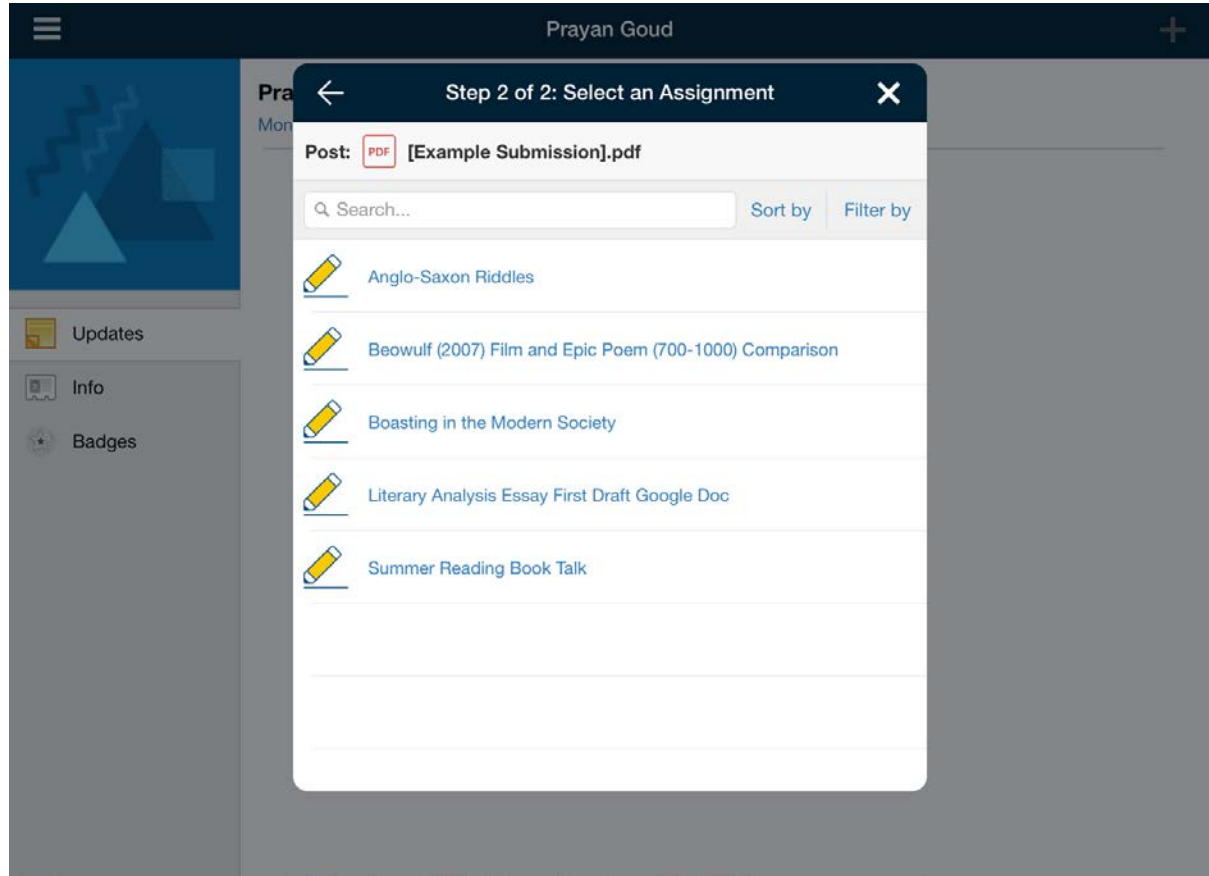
Prayan Goud

Pra
Mon

Updates
Info
Badges

Step 2 of 2: Select an Assignment

Post: PDF [Example Submission].pdf

Search...
Sort by
Filter by

Anglo-Saxon Riddles

Beowulf (2007) Film and Epic Poem (700-1000) Comparison

Boasting in the Modern Society

Literary Analysis Essay First Draft Google Doc

Summer Reading Book Talk